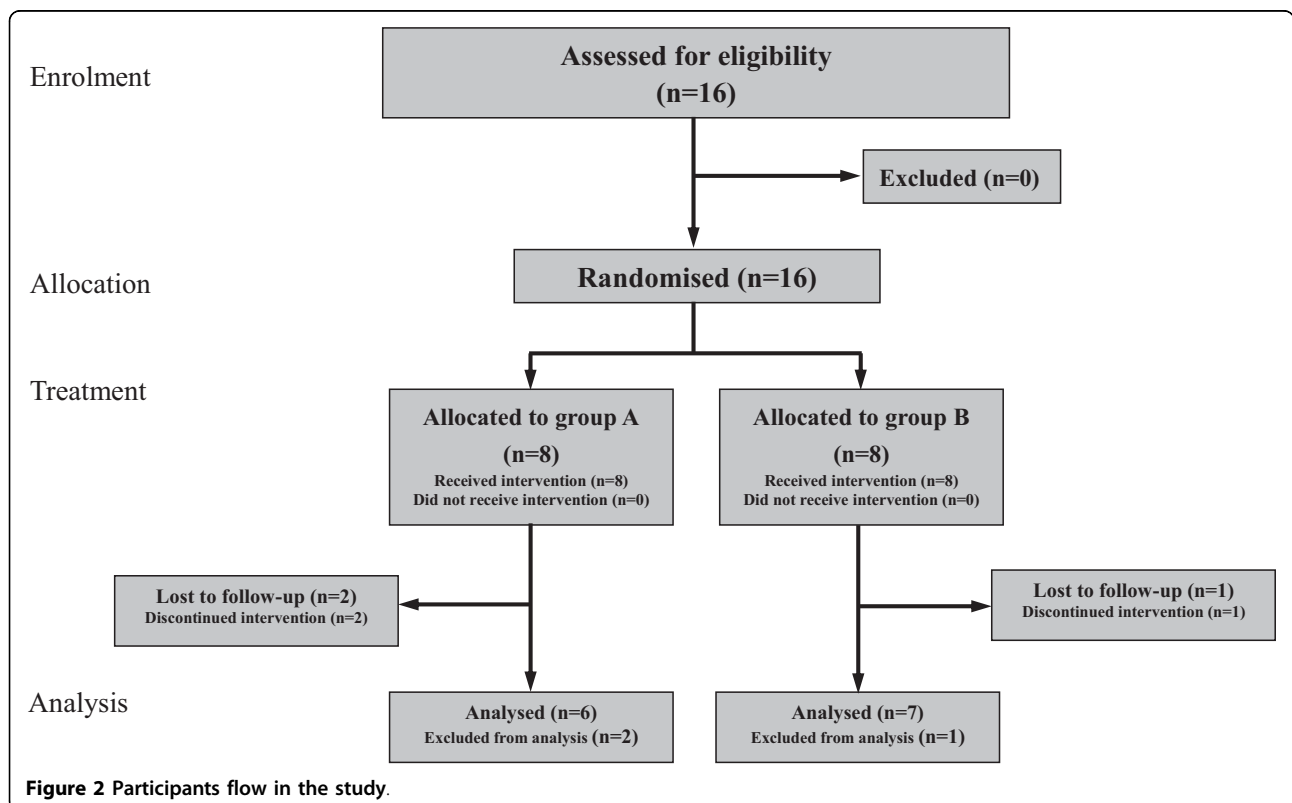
Enrolment

Assessed for eligibility
(n=16)

Excluded (n=0)

Allocation

Randomised (n=16)

Treatment

Allocated to group A
(n=8)
Received intervention (n=8)
Did not receive intervention (n=0)

Allocated to group B
(n=8)
Received intervention (n=8)
Did not receive intervention (n=0)

Lost to follow-up (n=2)
Discontinued intervention (n=2)

Lost to follow-up (n=1)
Discontinued intervention (n=1)

Analysis

Analysed (n=6)
Excluded from analysis (n=2)

Analysed (n=7)
Excluded from analysis (n=1)

Figure 2 Participants flow in the study.